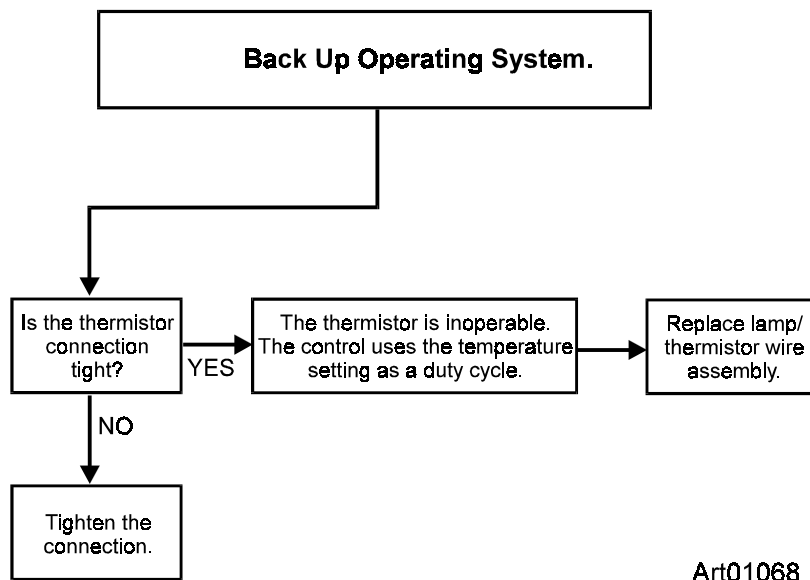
Back Up Operating System.

Is the thermistor connection tight?

YES

The thermistor is inoperable. The control uses the temperature setting as a duty cycle.

Replace lamp/ thermistor wire assembly.

NO

Tighten the connection.

Art01068